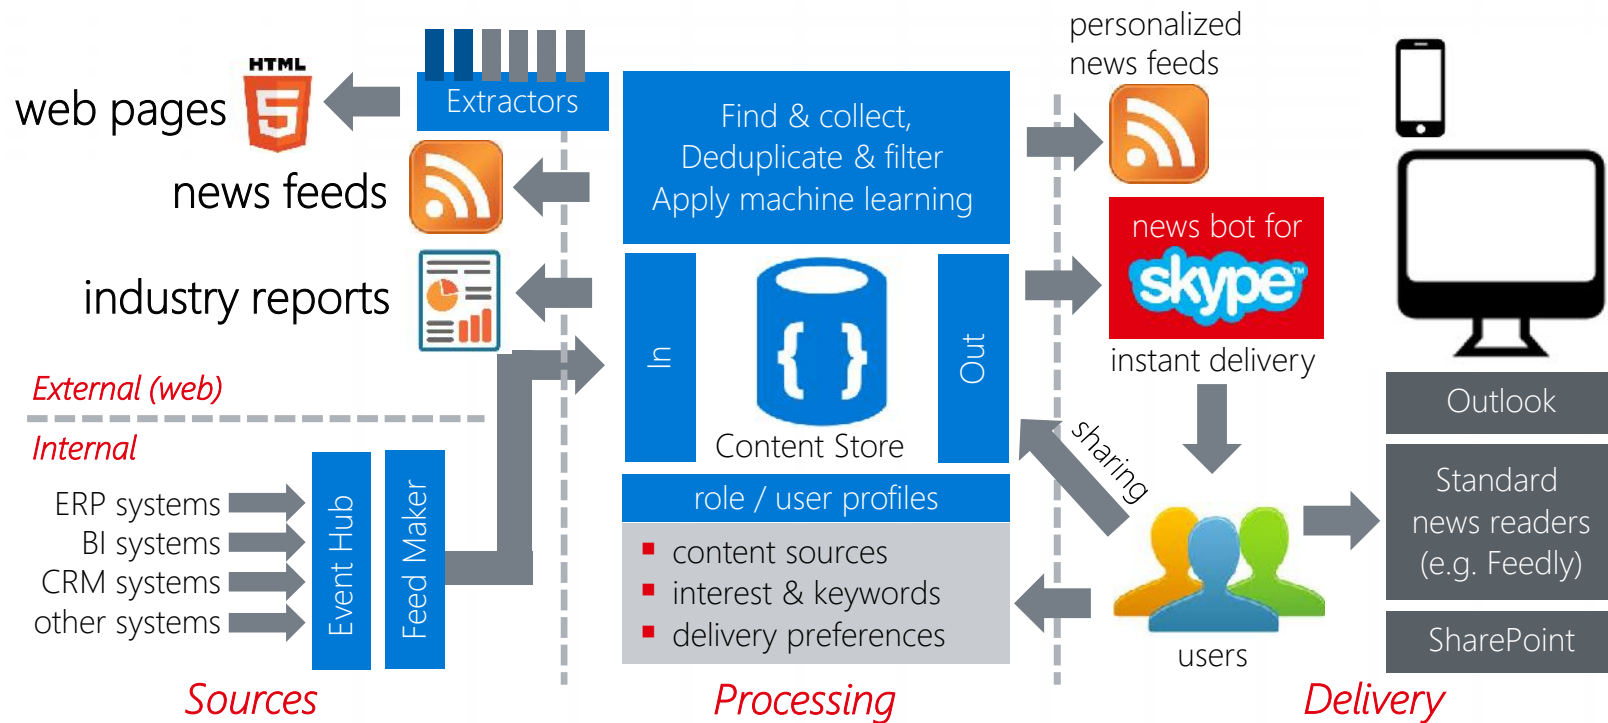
web pages
HTML 5
Extractors
news feeds
industry reports
External (web)
Internal
ERP systems
BI systems
CRM systems
other systems
Event Hub
Feed Maker
Sources

Find & collect,
Deduplicate & filter
Apply machine learning
In
{ }
Out
Content Store
role / user profiles
content sources
interest & keywords
delivery preferences
Processing

personalized
news feeds
news bot for
skype
instant delivery
sharing
users
Outlook
Standard
news readers
(e.g. Feedly)
SharePoint
Delivery